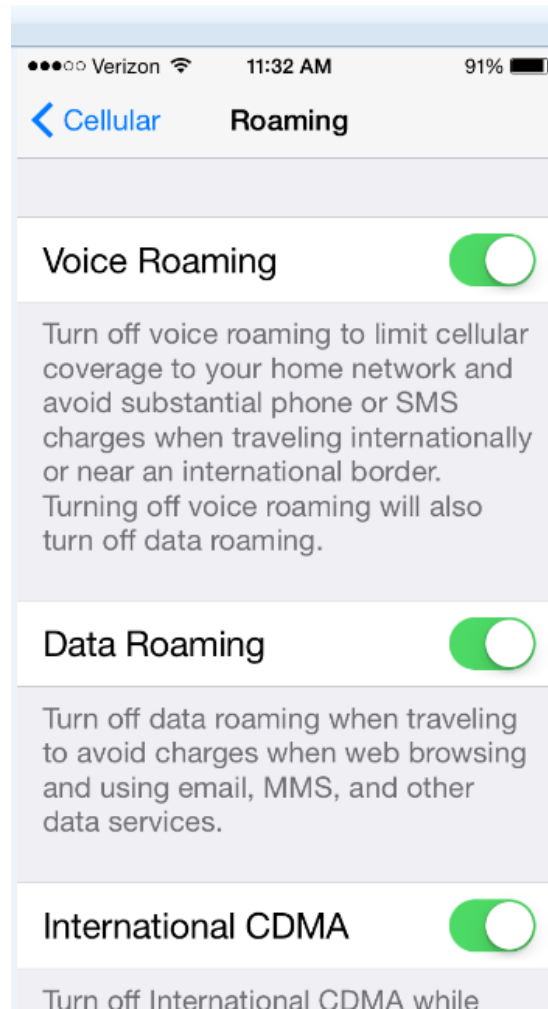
●●●○○ Verizon 11:32 AM 91%

Cellular Roaming

Voice Roaming

Turn off voice roaming to limit cellular coverage to your home network and avoid substantial phone or SMS charges when traveling internationally or near an international border. Turning off voice roaming will also turn off data roaming.

Data Roaming

Turn off data roaming when traveling to avoid charges when web browsing and using email, MMS, and other data services.

International CDMA

Turn off International CDMA while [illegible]